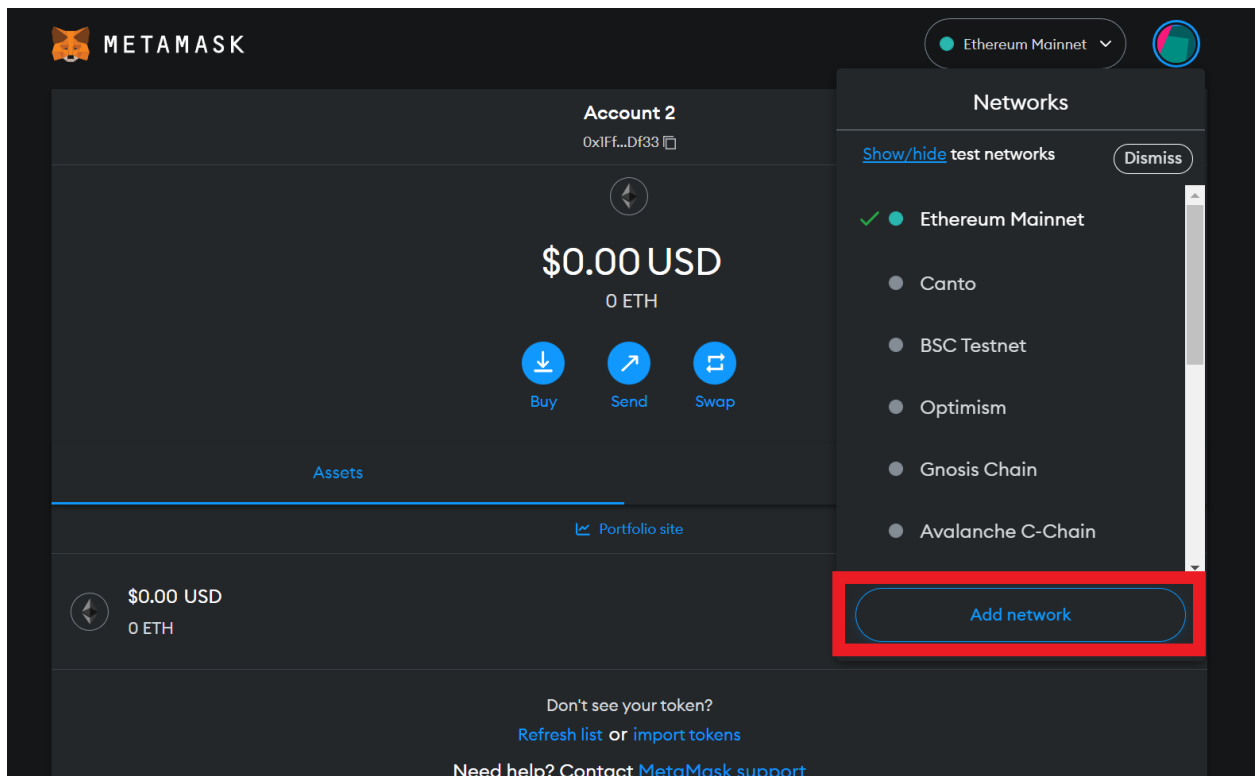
METAMASK

Ethereum Mainnet

Account 2
0x1Ff...Df33

$0.00 USD
0 ETH

Buy
Send
Swap

Assets

Portfolio site

$0.00 USD
0 ETH

Don't see your token?
Refresh list or import tokens

Need help? Contact MetaMask support

Networks

Show/hide test networks
Dismiss

Ethereum Mainnet
Canto
BSC Testnet
Optimism
Gnosis Chain
Avalanche C-Chain

Add network